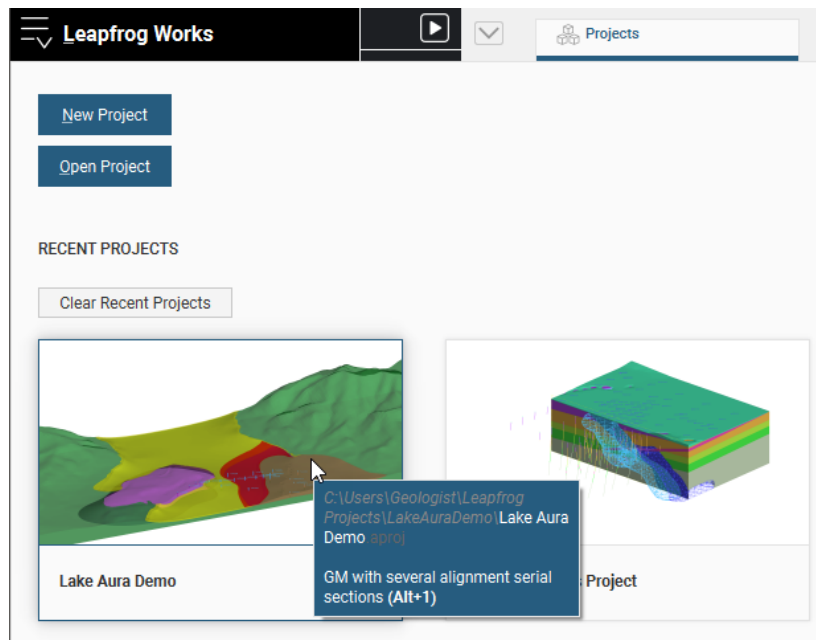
Leapfrog Works

Projects

New Project

Open Project

RECENT PROJECTS

Clear Recent Projects

C:\Users\Geologist\Leapfrog Projects\LakeAuraDemo\Lake Aura Demo.aproj

GM with several alignment serial sections (Alt+1)

Lake Aura Demo

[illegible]s Project